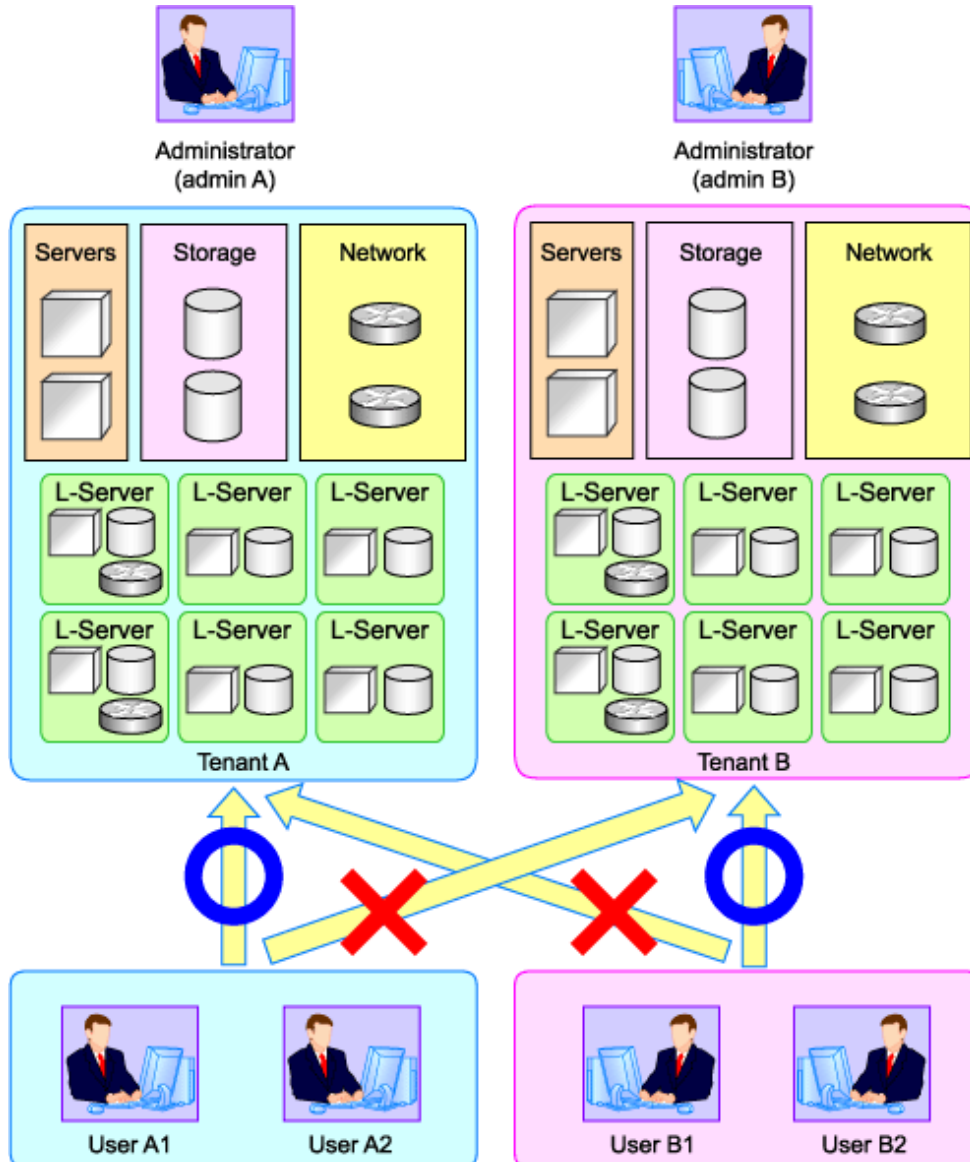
Administrator
(admin A)

Administrator
(admin B)

Servers

Storage

Network

L-Server

L-Server

L-Server

L-Server

L-Server

L-Server

Tenant A

Servers

Storage

Network

L-Server

L-Server

L-Server

L-Server

L-Server

L-Server

Tenant B

User A1

User A2

User B1

User B2